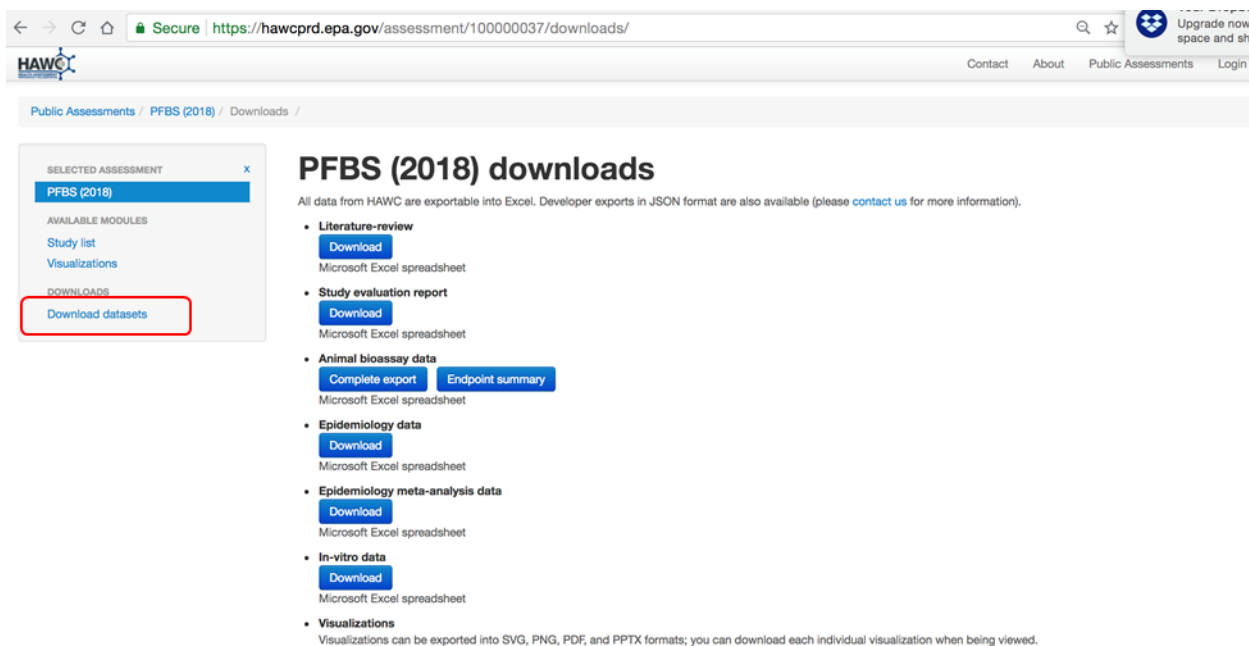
Secure https://hawcprd.epa.gov/assessment/100000037/downloads/

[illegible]
Upgrade now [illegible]
space and sh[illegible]

HAWC

Contact About Public Assessments Login

Public Assessments / PFBS (2018) / Downloads /

SELECTED ASSESSMENT x
PFBS (2018)
AVAILABLE MODULES
Study list
Visualizations
DOWNLOADS
Download datasets

PFBS (2018) downloads

All data from HAWC are exportable into Excel. Developer exports in JSON format are also available (please contact us for more information).

- Literature-review
Download
Microsoft Excel spreadsheet
- Study evaluation report
Download
Microsoft Excel spreadsheet
- Animal bioassay data
Complete export Endpoint summary
Microsoft Excel spreadsheet
- Epidemiology data
Download
Microsoft Excel spreadsheet
- Epidemiology meta-analysis data
Download
Microsoft Excel spreadsheet
- In-vitro data
Download
Microsoft Excel spreadsheet
- Visualizations
Visualizations can be exported into SVG, PNG, PDF, and PPTX formats; you can download each individual visualization when being viewed.